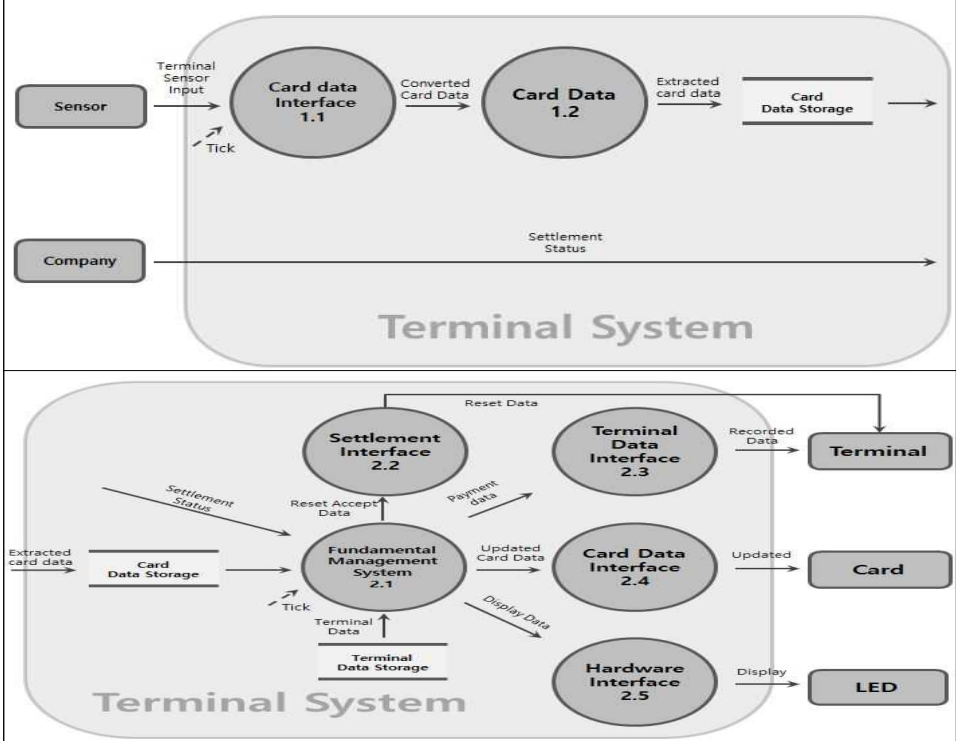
Sensor

Terminal Sensor Input

Tick

Card data Interface 1.1

Converted Card Data

Card Data 1.2

Extracted card data

Card Data Storage

Company

Settlement Status

Terminal System

Reset Data

Settlement Interface 2.2

Terminal Data Interface 2.3

Recorded Data

Terminal

Settlement Status

Reset Accept Data

Payment data

Extracted card data

Card Data Storage

Fundamental Management System 2.1

Updated Card Data

Card Data Interface 2.4

Updated

Card

Tick

Display Data

Terminal Data

Terminal Data Storage

Hardware Interface 2.5

Display

LED

Terminal System